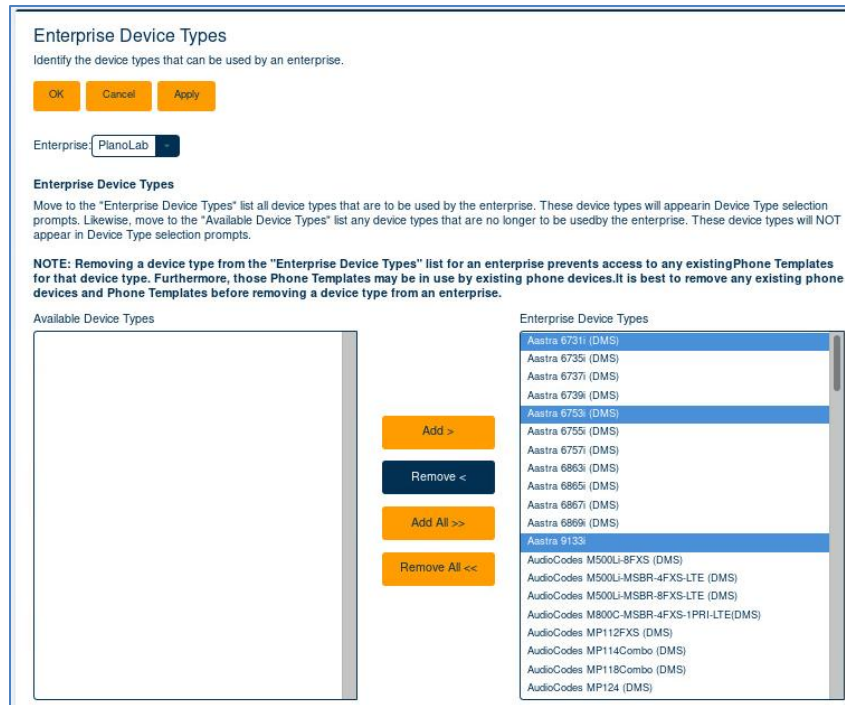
Enterprise Device Types

Identify the device types that can be used by an enterprise.

OK Cancel Apply

Enterprise: PlanoLab

Enterprise Device Types

Move to the "Enterprise Device Types" list all device types that are to be used by the enterprise. These device types will appearin Device Type selection prompts. Likewise, move to the "Available Device Types" list any device types that are no longer to be usedby the enterprise. These device types will NOT appear in Device Type selection prompts.

NOTE: Removing a device type from the "Enterprise Device Types" list for an enterprise prevents access to any existingPhone Templates for that device type. Furthermore, those Phone Templates may be in use by existing phone devices.It is best to remove any existing phone devices and Phone Templates before removing a device type from an enterprise.

Available Device Types

Enterprise Device Types

Aastra 6731i (DMS)
Aastra 6735i (DMS)
Aastra 6737i (DMS)
Aastra 6739i (DMS)
Aastra 6753i (DMS)
Aastra 6755i (DMS)
Aastra 6757i (DMS)
Aastra 6863i (DMS)
Aastra 6865i (DMS)
Aastra 6867i (DMS)
Aastra 6869i (DMS)
Aastra 9133i
AudioCodes M500Li-8FXS (DMS)
AudioCodes M500Li-MSBR-4FXS-LTE (DMS)
AudioCodes M500Li-MSBR-8FXS-LTE (DMS)
AudioCodes M800C-MSBR-4FXS-1PRI-LTE(DMS)
AudioCodes MP112FXS (DMS)
AudioCodes MP114Combo (DMS)
AudioCodes MP118Combo (DMS)
AudioCodes MP124 (DMS)

Add >
Remove <
Add All >>
Remove All <<